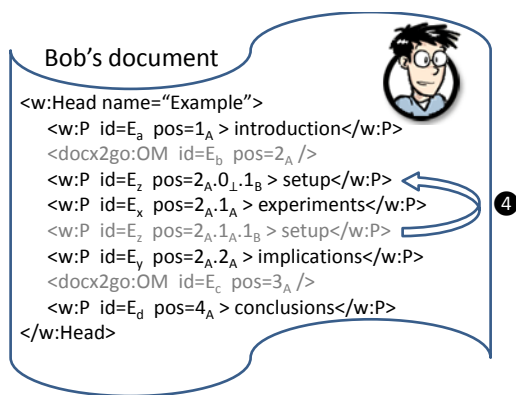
Bob’s document

<w:Head name=“Example”>
<w:P id=$E_a$ pos=$1_A$ > introduction</w:P>
<docx2go:OM id=$E_b$ pos=$2_A$ />
<w:P id=$E_z$ pos=$2_A.0_\perp.1_B$ > setup</w:P>
<w:P id=$E_x$ pos=$2_A.1_A$ > experiments</w:P>
<w:P id=$E_z$ pos=$2_A.1_A.1_B$ > setup</w:P>
<w:P id=$E_y$ pos=$2_A.2_A$ > implications</w:P>
<docx2go:OM id=$E_c$ pos=$3_A$ />
<w:P id=$E_d$ pos=$4_A$ > conclusions</w:P>
</w:Head>

4